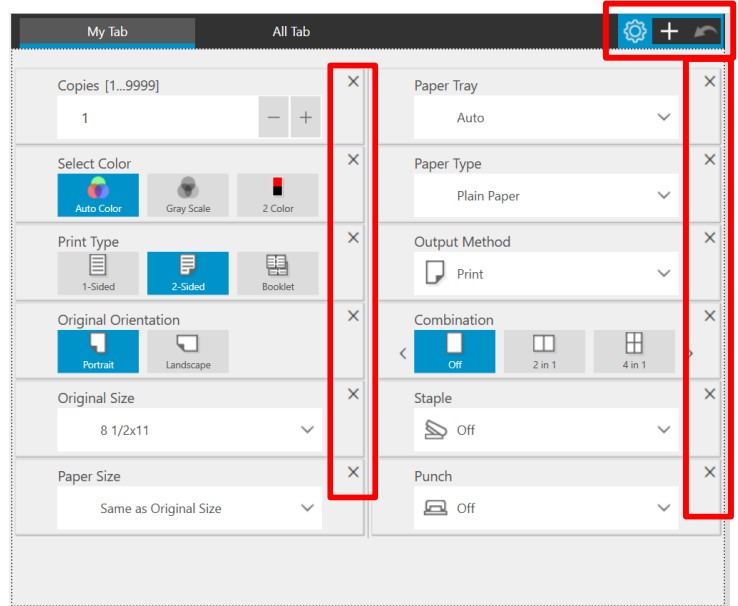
My Tab

All Tab

Copies [1...9999]

1

Paper Tray

Auto

Select Color

Auto Color

Gray Scale

2 Color

Paper Type

Plain Paper

Print Type

1-Sided

2-Sided

Booklet

Output Method

Print

Original Orientation

Portrait

Landscape

Combination

Off

2 in 1

4 in 1

Original Size

8 1/2x11

Staple

Off

Paper Size

Same as Original Size

Punch

Off